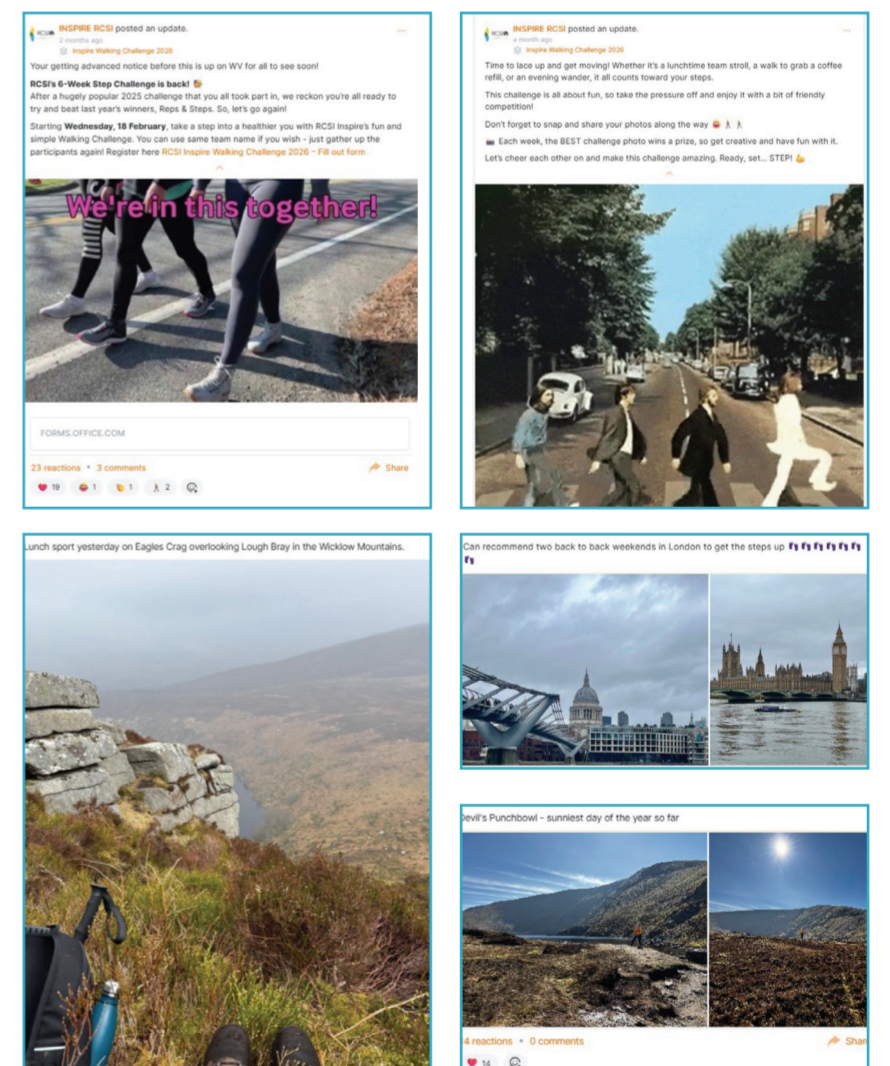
INSPIRE RCSI posted an update.
2 months ago
Inspire Walking Challenge 2026

Your getting advanced notice before this is up on WV for all to see soon!

RCSI's 6-Week Step Challenge is back!
After a hugely popular 2025 challenge that you all took part in, we reckon you're all ready to try and beat last year's winners, Reps & Steps. So, let's go again!

Starting Wednesday, 18 February, take a step into a healthier you with RCSI Inspire's fun and simple Walking Challenge. You can use same team name if you wish - just gather up the participants again! Register here RCSI Inspire Walking Challenge 2026 – Fill out form

We're in this together!

FORMS.OFFICE.COM

23 reactions • 3 comments

Share

19 1 1 2

INSPIRE RCSI posted an update.
a month ago
Inspire Walking Challenge 2026

Time to lace up and get moving! Whether it's a lunchtime team stroll, a walk to grab a coffee refill, or an evening wander, it all counts toward your steps.

This challenge is all about fun, so take the pressure off and enjoy it with a bit of friendly competition!

Don't forget to snap and share your photos along the way

Each week, the BEST challenge photo wins a prize, so get creative and have fun with it.

Let's cheer each other on and make this challenge amazing. Ready, set... STEP!

Lunch sport yesterday on Eagles Crag overlooking Lough Bray in the Wicklow Mountains.

Can recommend two back to back weekends in London to get the steps up

Devil's Punchbowl - sunniest day of the year so far

4 reactions • 0 comments

Shar

14